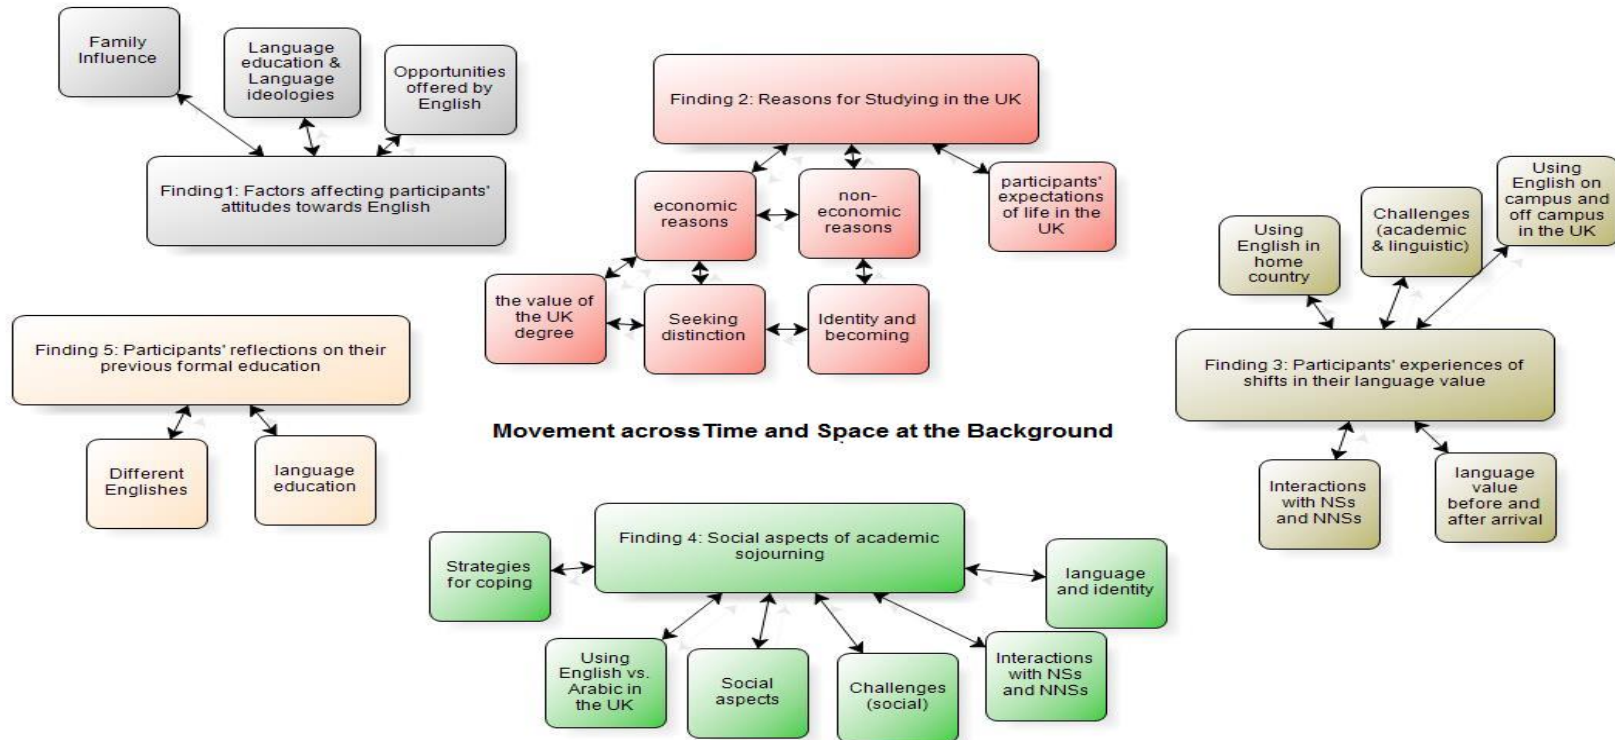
Family Influence

Language education & Language ideologies

Opportunities offered by English

Finding1: Factors affecting participants' attitudes towards English

Finding 2: Reasons for Studying in the UK

economic reasons

non-economic reasons

participants' expectations of life in the UK

the value of the UK degree

Seeking distinction

Identity and becoming

Using English in home country

Challenges (academic & linguistic)

Using English on campus and off campus in the UK

Finding 3: Participants' experiences of shifts in their language value

Interactions with NSs and NNSs

language value before and after arrival

Finding 5: Participants' reflections on their previous formal education

Different Englishes

language education

Movement across Time and Space at the Background

Finding 4: Social aspects of academic sojourning

Strategies for coping

language and identity

Using English vs. Arabic in the UK

Social aspects

Challenges (social)

Interactions with NSs and NNSs